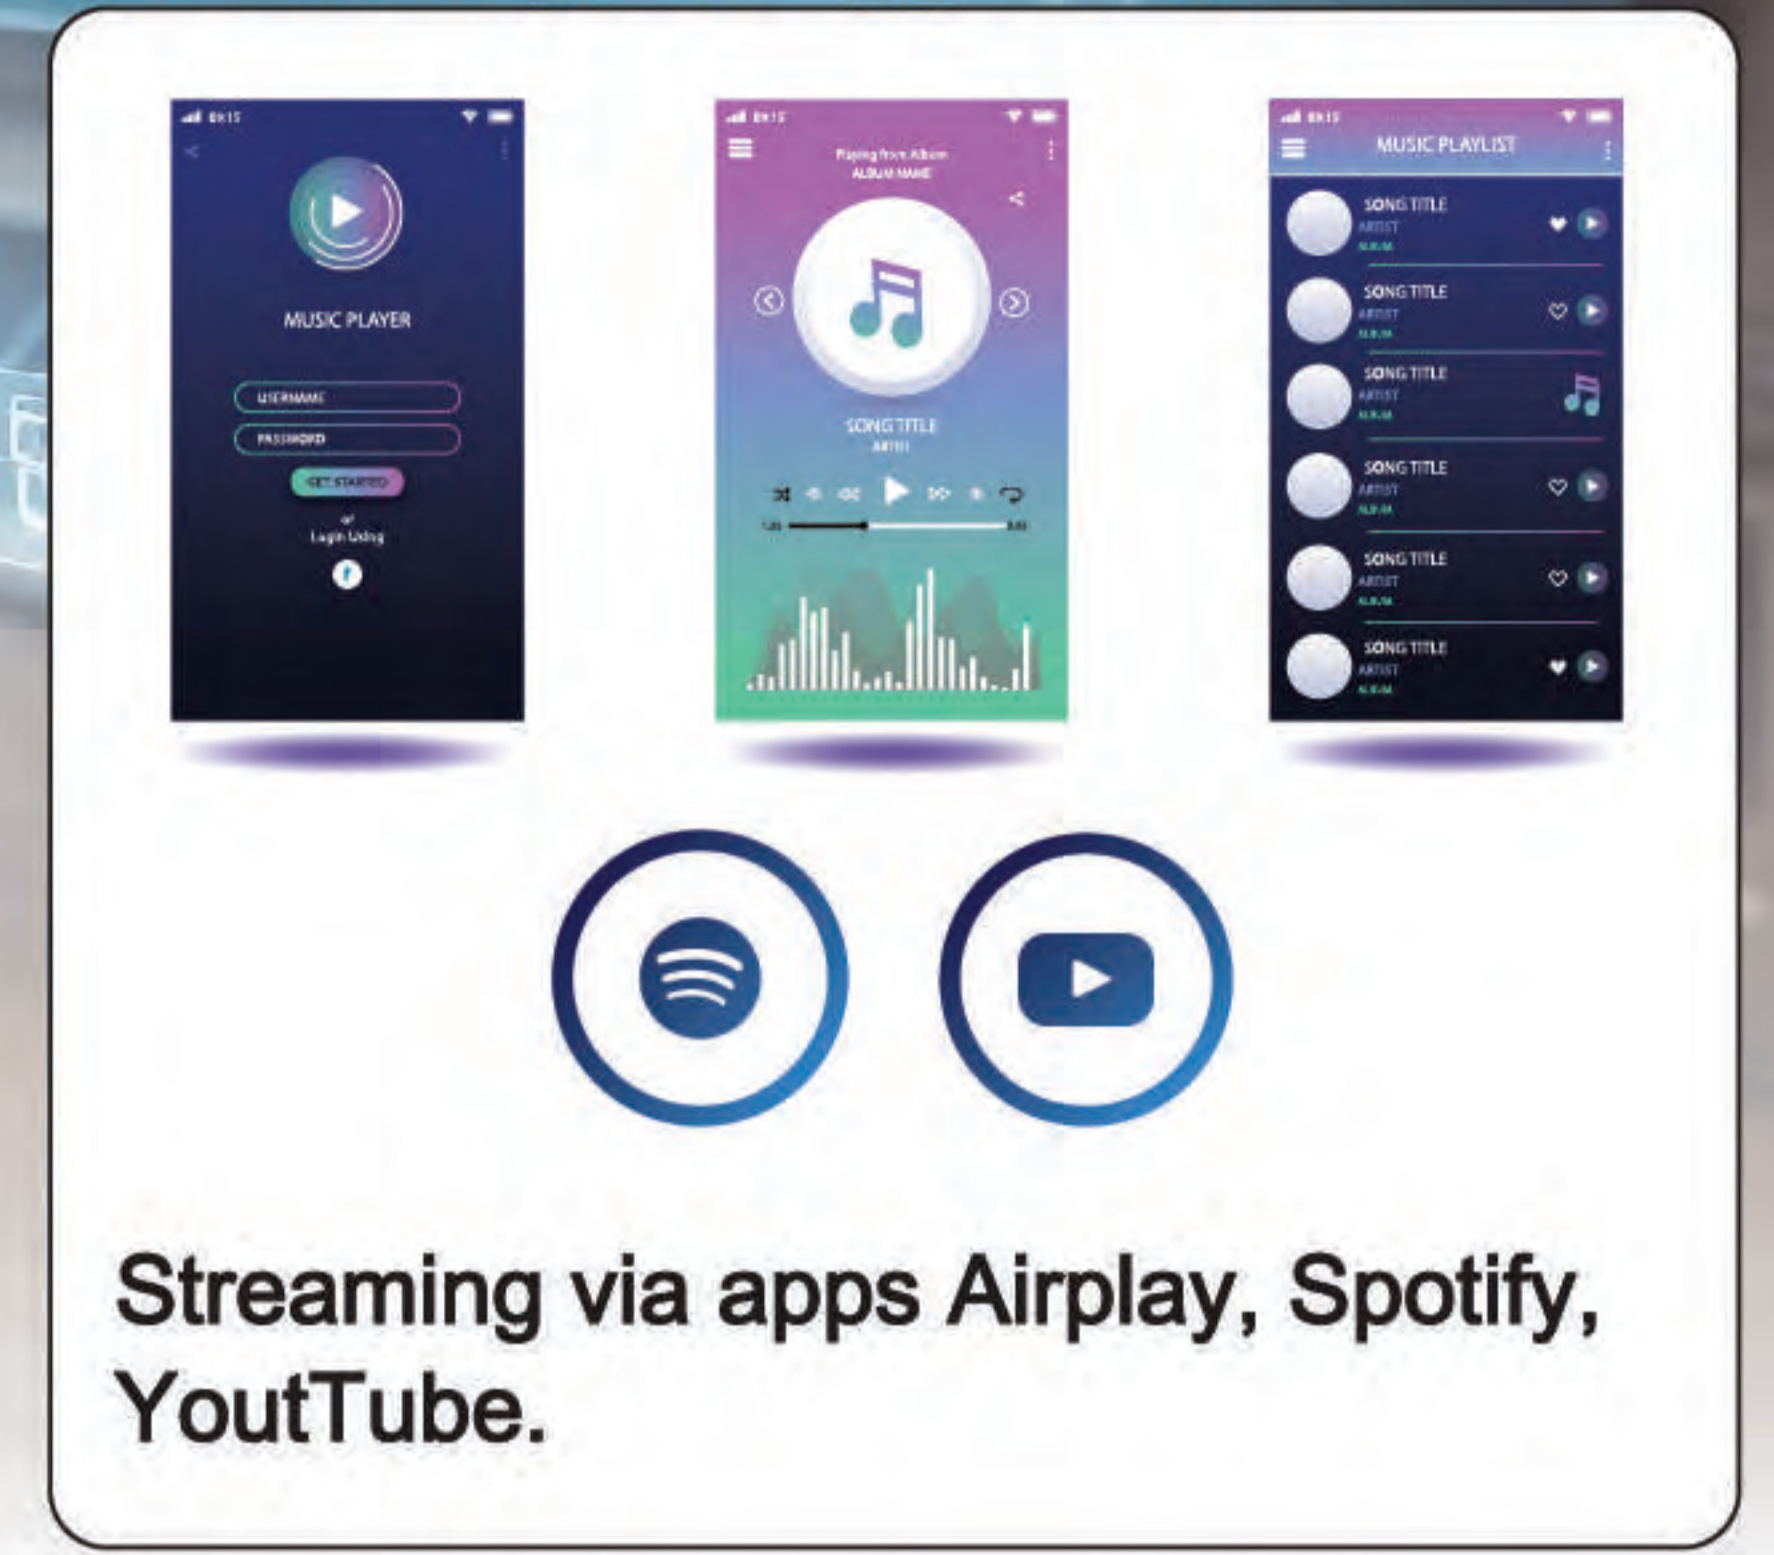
09:15

MUSIC PLAYER

USERNAME

PASSWORD

GET STARTED

or
Login Using

09:15

Playing from Album
ALBUM NAME

SONG TITLE
ARTIST

09:15

MUSIC PLAYLIST

SONG TITLE
ARTIST
ALBUM

SONG TITLE
ARTIST
ALBUM

SONG TITLE
ARTIST
ALBUM

SONG TITLE
ARTIST
ALBUM

SONG TITLE
ARTIST
ALBUM

SONG TITLE
ARTIST
ALBUM

Streaming via apps Airplay, Spotify, YoutTube.